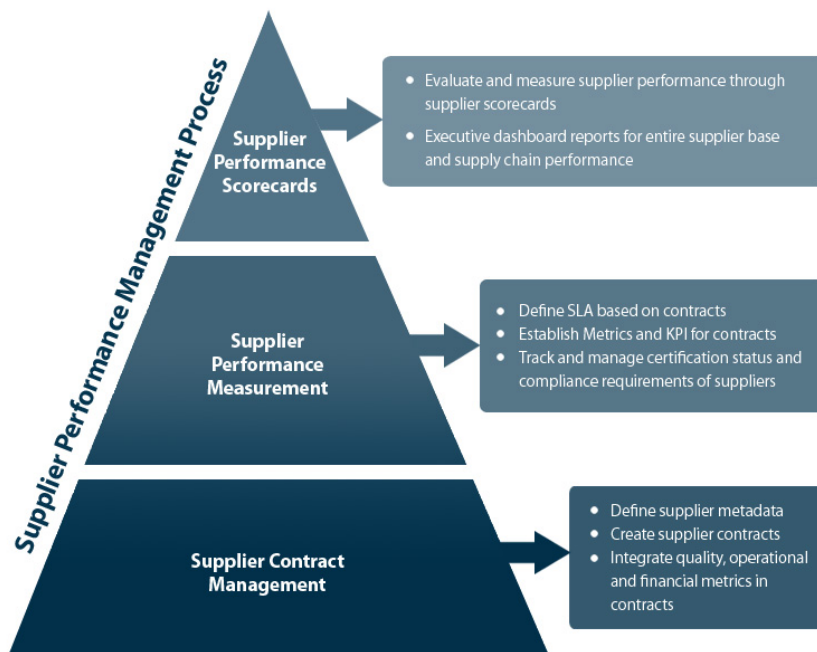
Supplier Performance Management Process

Supplier Performance Scorecards

- Evaluate and measure supplier performance through supplier scorecards
- Executive dashboard reports for entire supplier base and supply chain performance

Supplier Performance Measurement

- Define SLA based on contracts
- Establish Metrics and KPI for contracts
- Track and manage certification status and compliance requirements of suppliers

Supplier Contract Management

- Define supplier metadata
- Create supplier contracts
- Integrate quality, operational and financial metrics in contracts